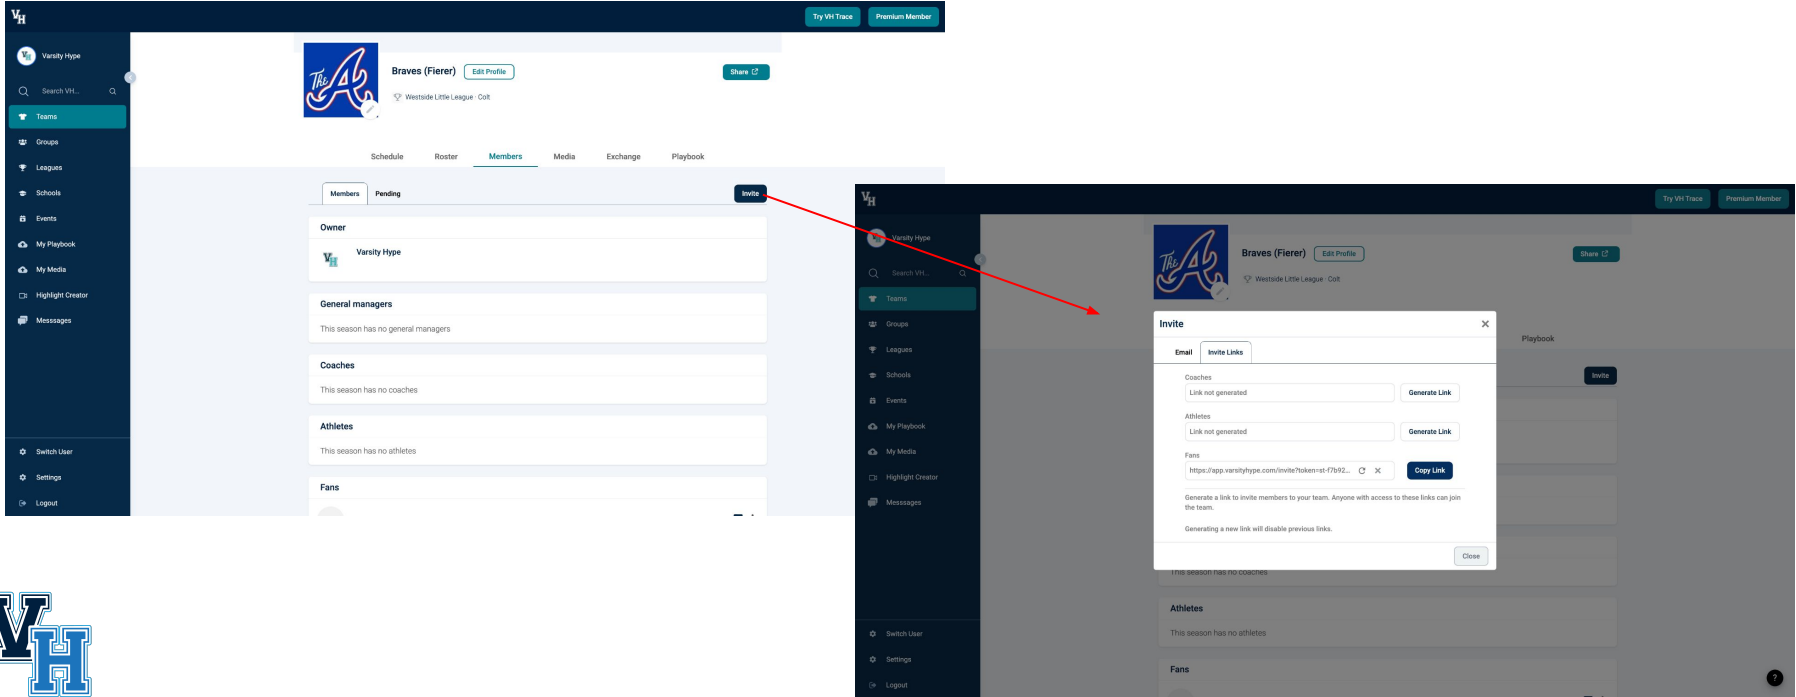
Try VH Trace
Premium Member

Varsity Hype
Search VH...
Teams
Groups
Leagues
Schools
Events
My Playbook
My Media
Highlight Creator
Messsages
Switch User
Settings
Logout

Braves (Fierer)
Edit Profile
Share
Westside Little League · Colt

Schedule
Roster
Members
Media
Exchange
Playbook

Members
Pending
Invite

Owner
Varsity Hype

General managers
This season has no general managers

Coaches
This season has no coaches

Athletes
This season has no athletes

Fans

Try VH Trace
Premium Member

Varsity Hype
Search VH...
Teams
Groups
Leagues
Schools
Events
My Playbook
My Media
Highlight Creator
Messsages
Switch User
Settings
Logout

Braves (Fierer)
Edit Profile
Share
Westside Little League · Colt
Playbook
Invite

Invite
Email
Invite Links
Coaches
Link not generated
Generate Link
Athletes
Link not generated
Generate Link
Fans
https://app.varsityhype.com/invite?token=st-f7b92...
Copy Link
Generate a link to invite members to your team. Anyone with access to these links can join the team.
Generating a new link will disable previous links.
Close

This season has no coaches
Athletes
This season has no athletes
Fans
?